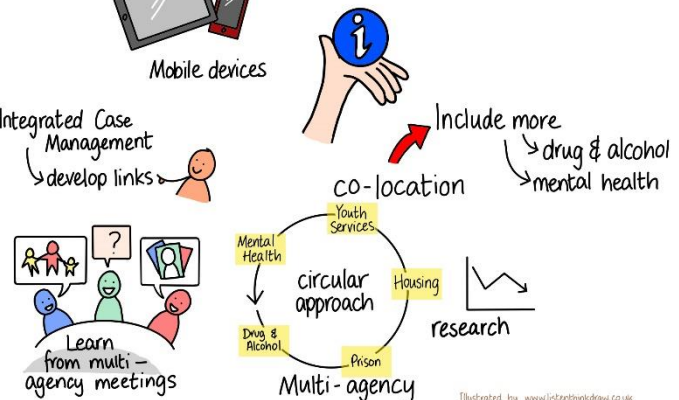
Mobile devices

i

Include more
drug & alcohol
mental health

Integrated Case Management
develop links

co-location

?

Youth Services

Mental Health

circular approach

Housing

research

Drug & Alcohol

Prison

Learn from multi-agency meetings

Multi-agency

Illustrated by www.listenthinkdraw.co.uk